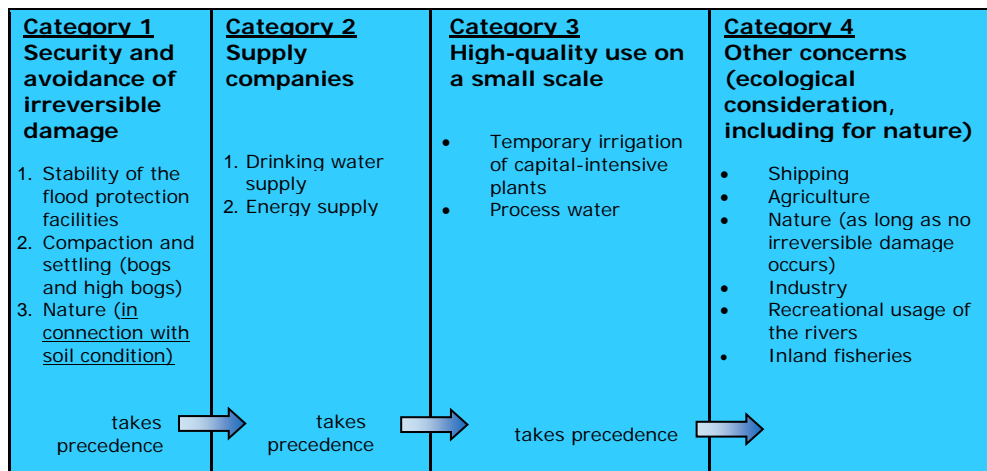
| Category 1 Security and avoidance of irreversible damage | Category 2 Supply companies | Category 3 High-quality use on a small scale | Category 4 Other concerns (ecological consideration, including for nature) |
|---|---|---|---|
| 1. Stability of the flood protection facilities<br>2. Compaction and settling (bogs and high bogs)<br>3. Nature (in connection with soil condition) | 1. Drinking water supply<br>2. Energy supply | • Temporary irrigation of capital-intensive plants<br>• Process water | • Shipping<br>• Agriculture<br>• Nature (as long as no irreversible damage occurs)<br>• Industry<br>• Recreational usage of the rivers<br>• Inland fisheries |
| takes precedence | takes precedence | takes precedence | |